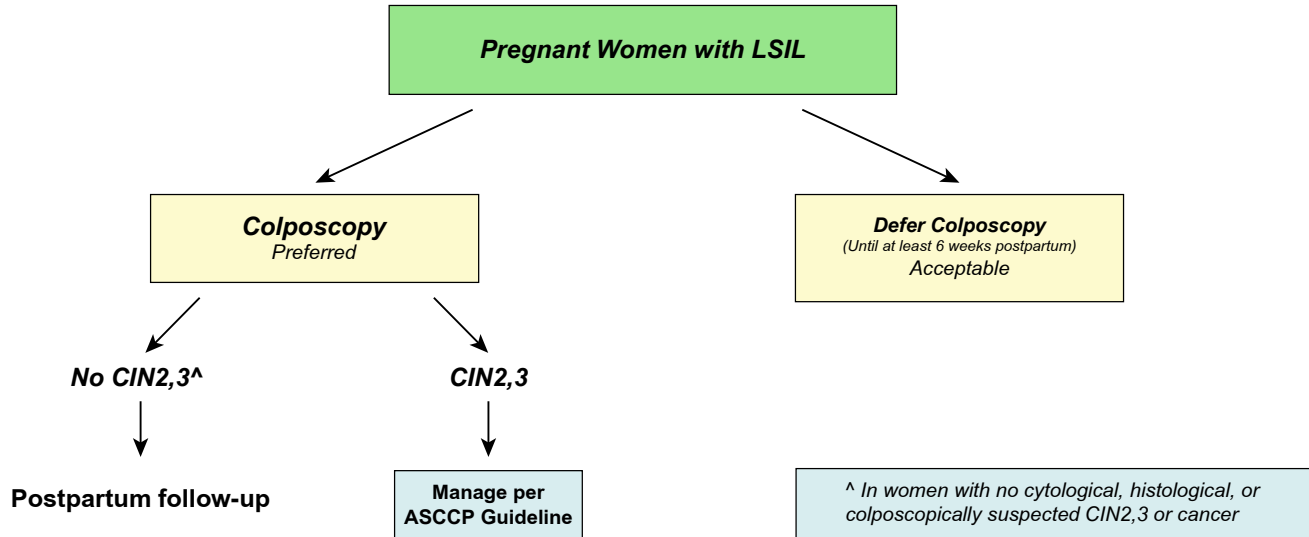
Pregnant Women with LSIL

Colposcopy
Preferred

Defer Colposcopy
(Until at least 6 weeks postpartum)
Acceptable

No CIN2,3^

CIN2,3

Postpartum follow-up

Manage per ASCCP Guideline

^ In women with no cytological, histological, or colposcopically suspected CIN2,3 or cancer